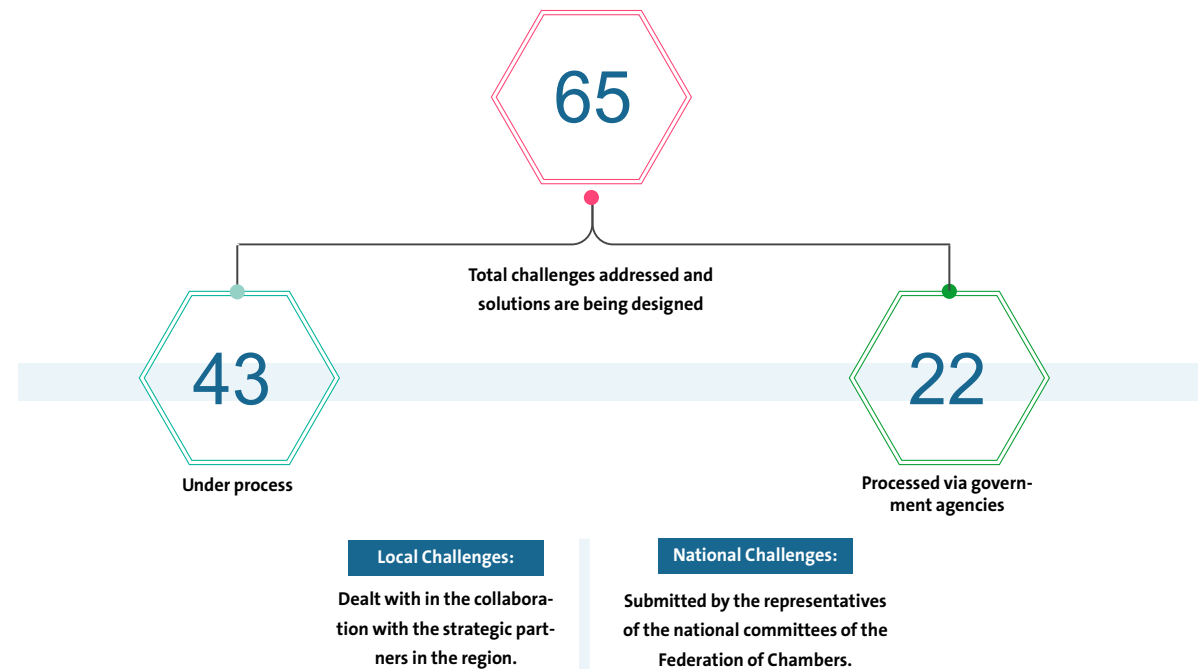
65

Total challenges addressed and solutions are being designed

43

Under process

22

Processed via government agencies

Local Challenges:

Dealt with in the collaboration with the strategic partners in the region.

National Challenges:

Submitted by the representatives of the national committees of the Federation of Chambers.